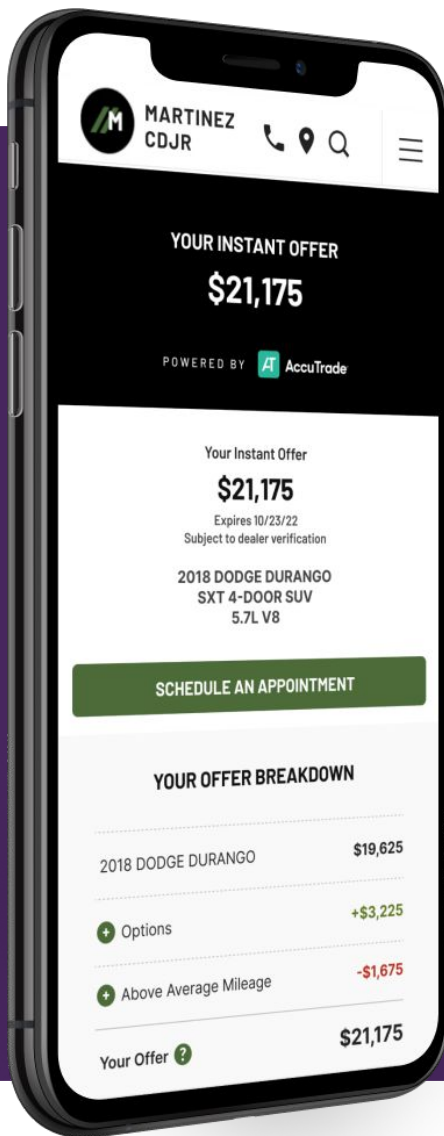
M MARTINEZ CDJR

YOUR INSTANT OFFER
$21,175

POWERED BY AT AccuTrade

Your Instant Offer
$21,175
Expires 10/23/22
Subject to dealer verification

2018 DODGE DURANGO
SXT 4-DOOR SUV
5.7L V8

SCHEDULE AN APPOINTMENT

YOUR OFFER BREAKDOWN

| | |
|---|---|
| 2018 DODGE DURANGO | $19,625 |
| + Options | +$3,225 |
| + Above Average Mileage | -$1,675 |
| Your Offer ? | $21,175 |